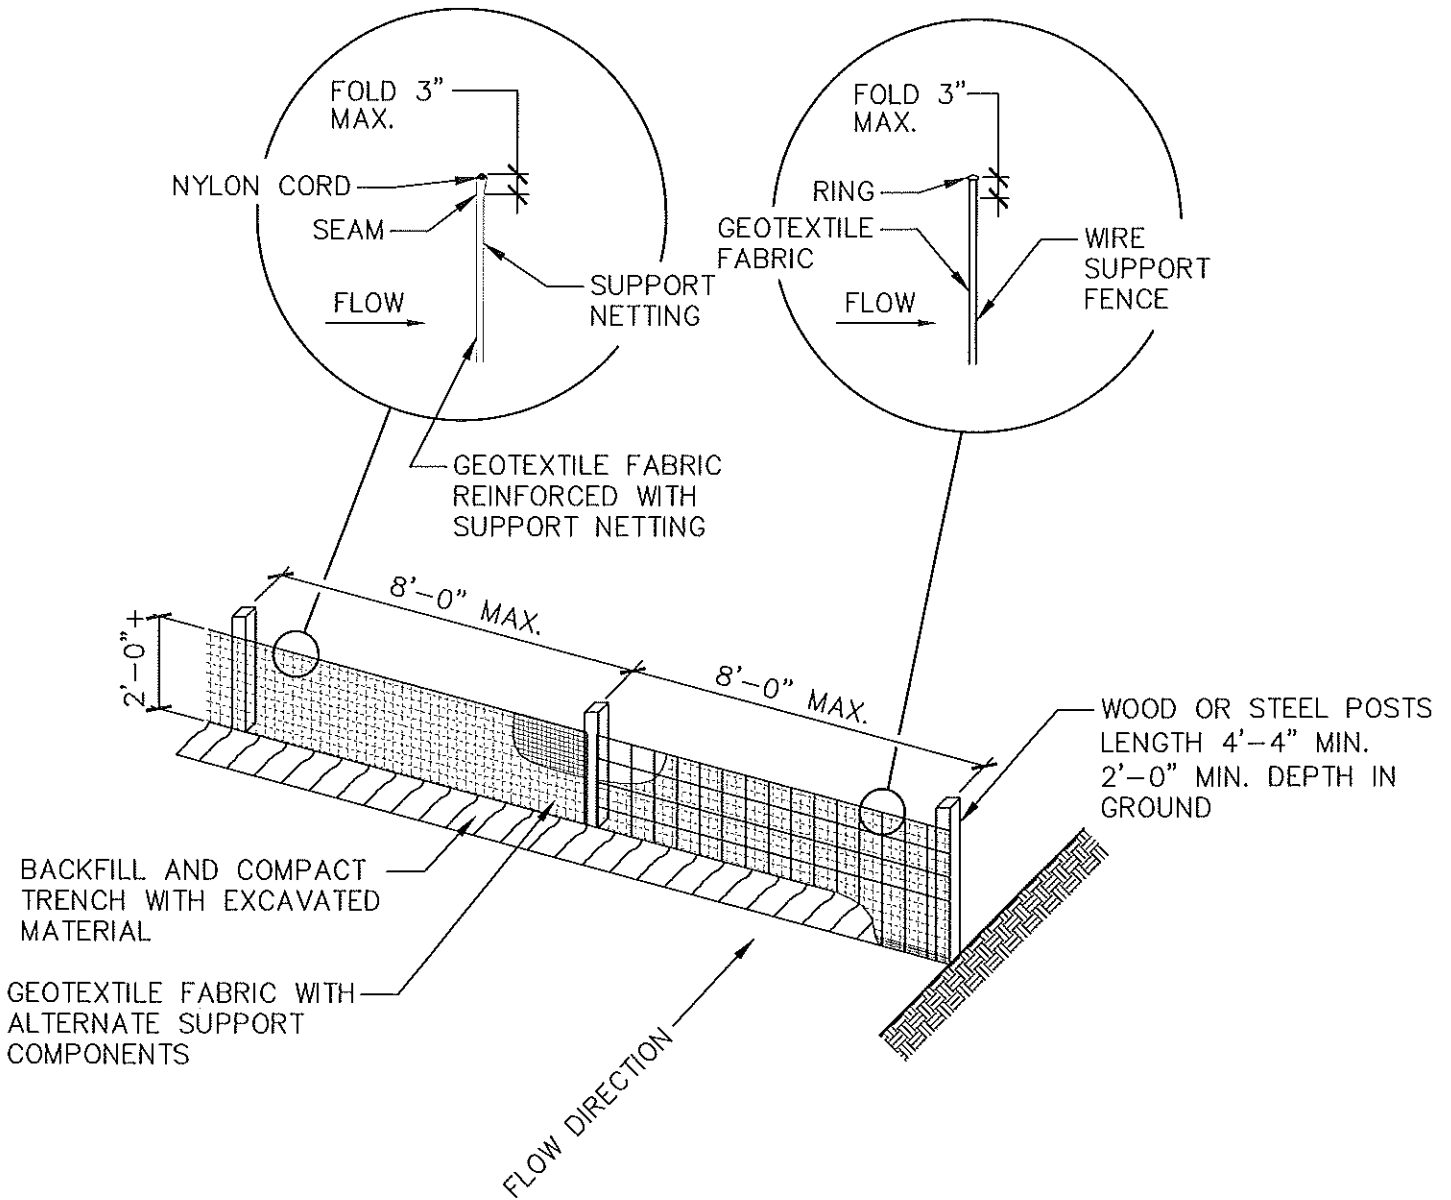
FOLD 3" MAX.

NYLON CORD

SEAM

FLOW

SUPPORT NETTING

FOLD 3" MAX.

RING

GEOTEXTILE FABRIC

WIRE SUPPORT FENCE

FLOW

GEOTEXTILE FABRIC REINFORCED WITH SUPPORT NETTING

8'–0" MAX.

8'–0" MAX.

2'–0"+

WOOD OR STEEL POSTS LENGTH 4'–4" MIN. 2'–0" MIN. DEPTH IN GROUND

BACKFILL AND COMPACT TRENCH WITH EXCAVATED MATERIAL

GEOTEXTILE FABRIC WITH ALTERNATE SUPPORT COMPONENTS

FLOW DIRECTION